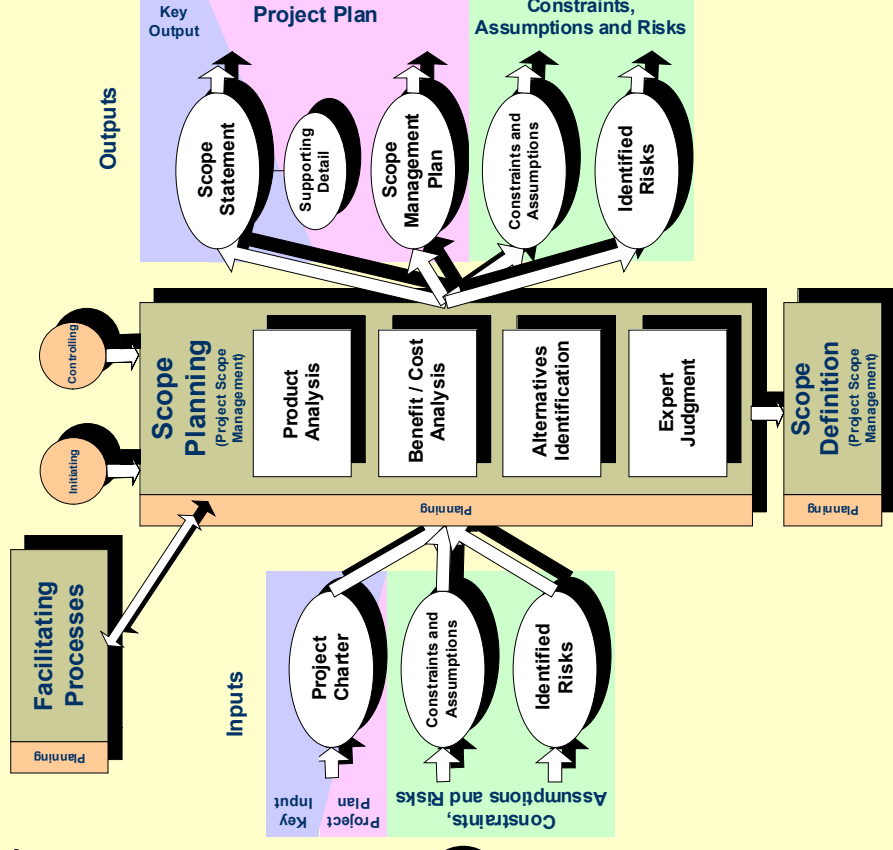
Key Output

Project Plan

Constraints, Assumptions and Risks

Outputs

Scope Statement

Supporting Detail

Scope Management Plan

Constraints and Assumptions

Identified Risks

Controlling

Initiating

Scope Planning (Project Scope Management)

Product Analysis

Benefit / Cost Analysis

Alternatives Identification

Expert Judgment

Planning

Scope Definition (Project Scope Management)

Planning

Facilitating Processes

Planning

Inputs

Project Charter

Constraints and Assumptions

Identified Risks

Key Input

Project Plan

Constraints, Assumptions and Risks